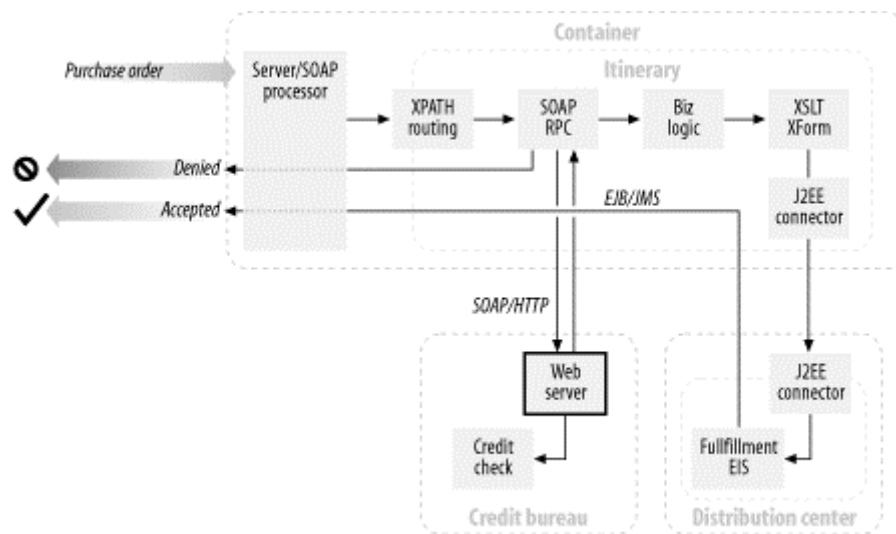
Container

Purchase order

Server/SOAP processor

Itinerary

XPATH routing

SOAP RPC

Biz logic

XSLT XForm

Denied

Accepted

EJB/JMS

J2EE connector

SOAP/HTTP

Web server

Credit check

Credit bureau

J2EE connector

Fullfillment EIS

Distribution center